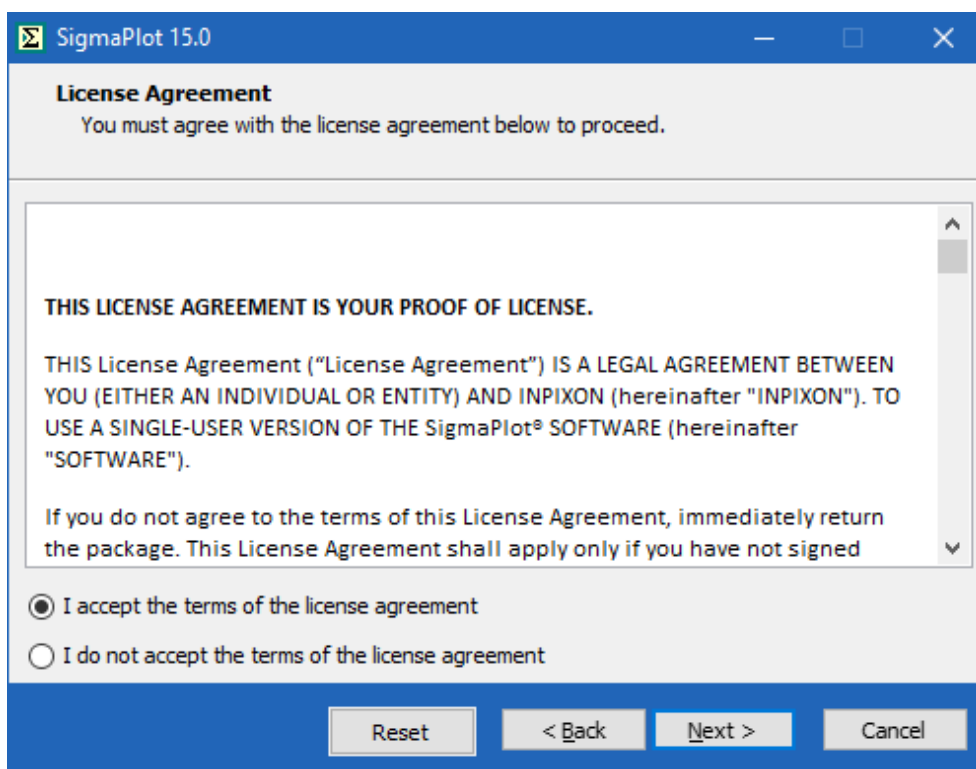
SigmaPlot 15.0

License Agreement
You must agree with the license agreement below to proceed.

THIS LICENSE AGREEMENT IS YOUR PROOF OF LICENSE.

THIS License Agreement (“License Agreement”) IS A LEGAL AGREEMENT BETWEEN YOU (EITHER AN INDIVIDUAL OR ENTITY) AND INPIXON (hereinafter "INPIXON"). TO USE A SINGLE-USER VERSION OF THE SigmaPlot® SOFTWARE (hereinafter "SOFTWARE").

If you do not agree to the terms of this License Agreement, immediately return the package. This License Agreement shall apply only if you have not signed

I accept the terms of the license agreement

I do not accept the terms of the license agreement

Reset

< Back

Next >

Cancel